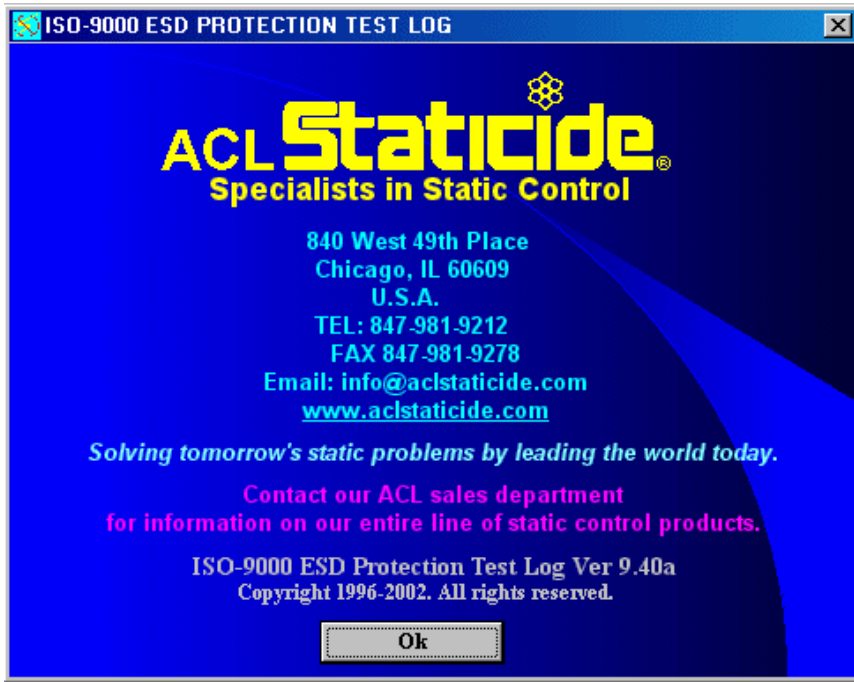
ISO-9000 ESD PROTECTION TEST LOG

ACL Staticide®

Specialists in Static Control

840 West 49th Place
Chicago, IL 60609
U.S.A.
TEL: 847-981-9212
FAX 847-981-9278
Email: info@aclstaticide.com
www.aclstaticide.com

Solving tomorrow's static problems by leading the world today.

Contact our ACL sales department for information on our entire line of static control products.

ISO-9000 ESD Protection Test Log Ver 9.40a
Copyright 1996-2002. All rights reserved.

Ok